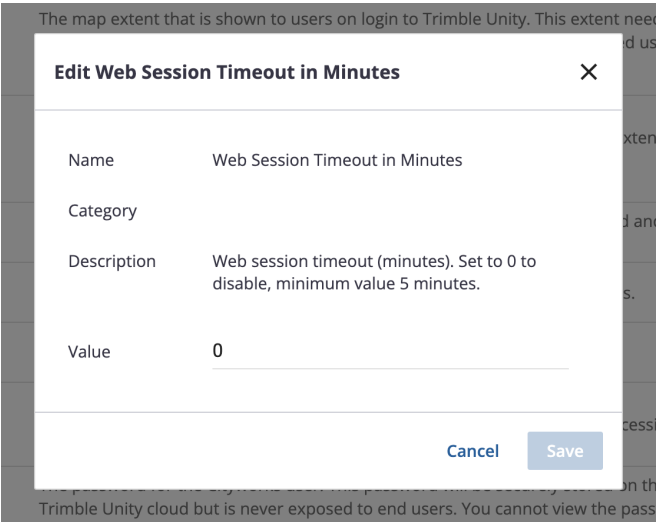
The map extent that is shown to users on login to Trimble Unity. This extent need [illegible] d us

Edit Web Session Timeout in Minutes

×

Name Web Session Timeout in Minutes

Category

Description Web session timeout (minutes). Set to 0 to disable, minimum value 5 minutes.

Value 0

Cancel Save

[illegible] xten

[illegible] d an

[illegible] s.

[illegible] cessi

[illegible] Trimble Unity cloud but is never exposed to end users. You cannot view the pass